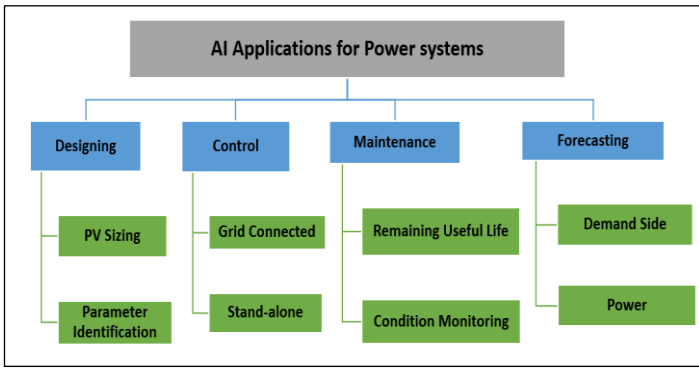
AI Applications for Power systems

Designing

PV Sizing

Parameter Identification

Control

Grid Connected

Stand-alone

Maintenance

Remaining Useful Life

Condition Monitoring

Forecasting

Demand Side

Power